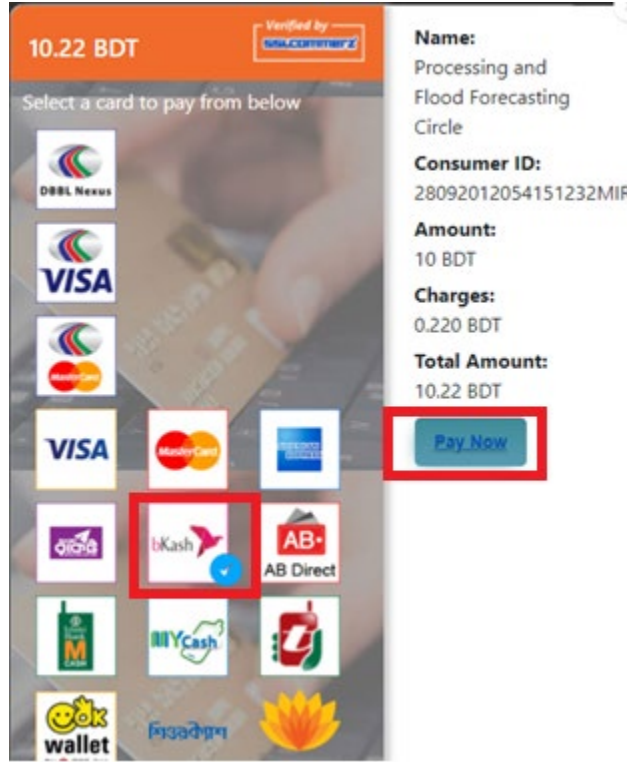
10.22 BDT

Verified by SSLCOMMERZ

Select a card to pay from below

DBBL Nexus

VISA

MasterCard

VISA

MasterCard

রকেট

bKash

AB Direct

M CASH

MYCash

ok wallet

বিকাশ

Name:
Processing and Flood Forecasting Circle

Consumer ID:
28092012054151232MIR

Amount:
10 BDT

Charges:
0.220 BDT

Total Amount:
10.22 BDT

Pay Now